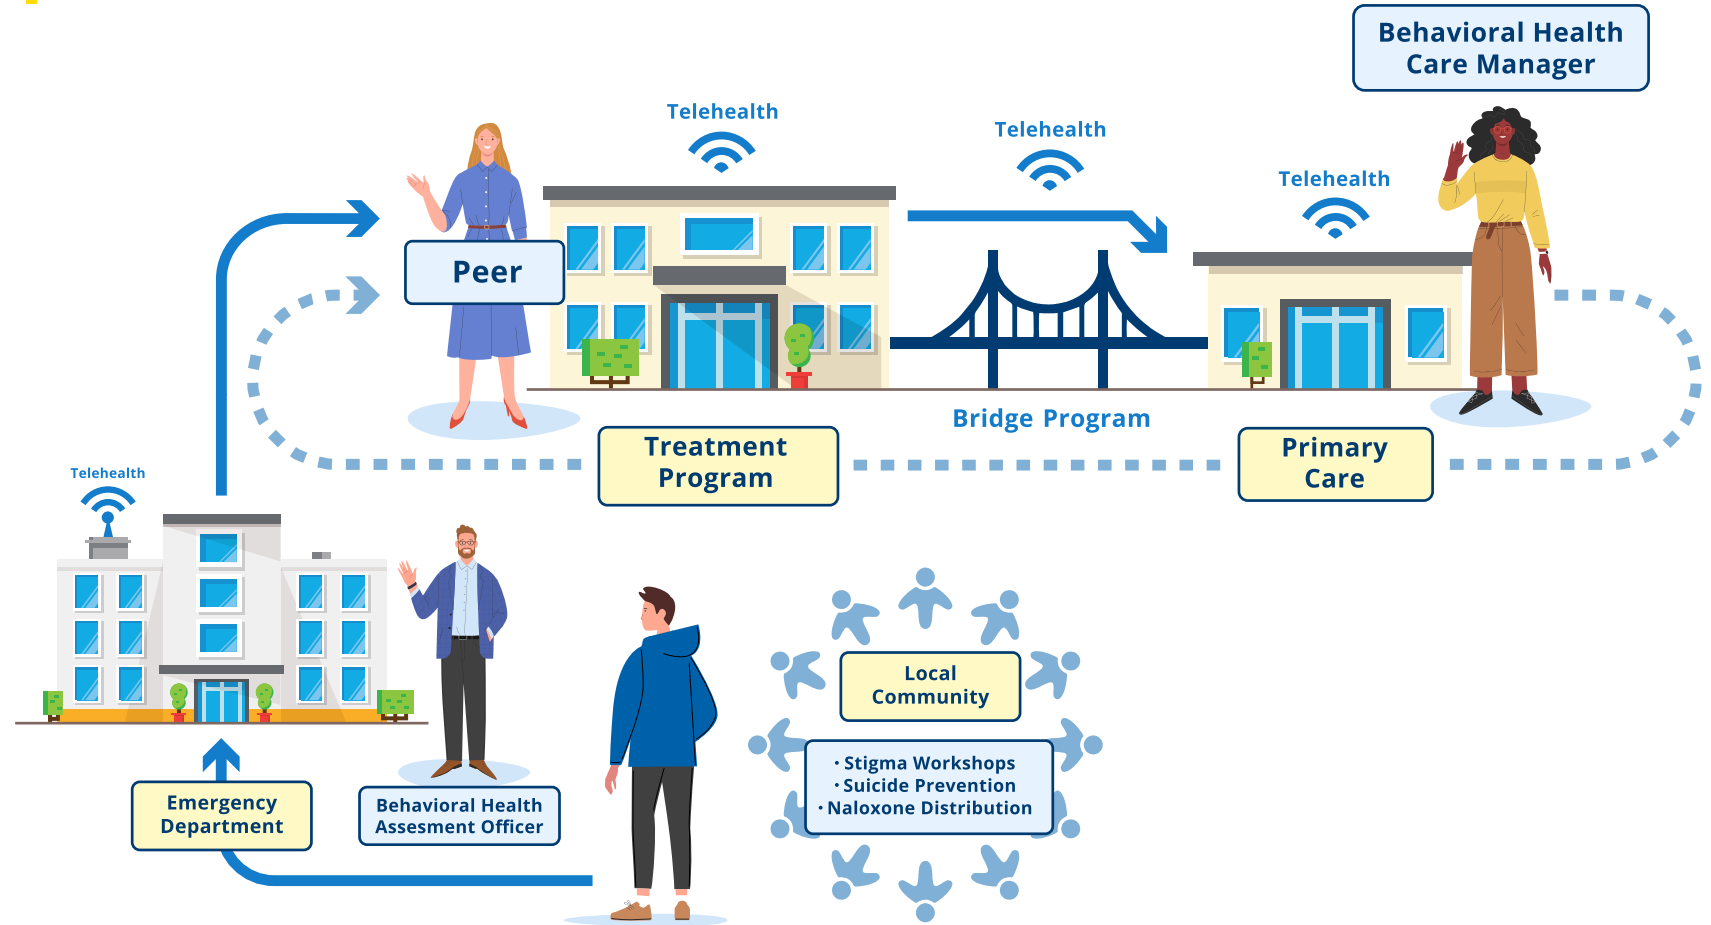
Behavioral Health Care Manager

Telehealth

Telehealth

Telehealth

Peer

Bridge Program

Treatment Program

Primary Care

Telehealth

Local Community

• Stigma Workshops
• Suicide Prevention
• Naloxone Distribution

Emergency Department

Behavioral Health Assesment Officer